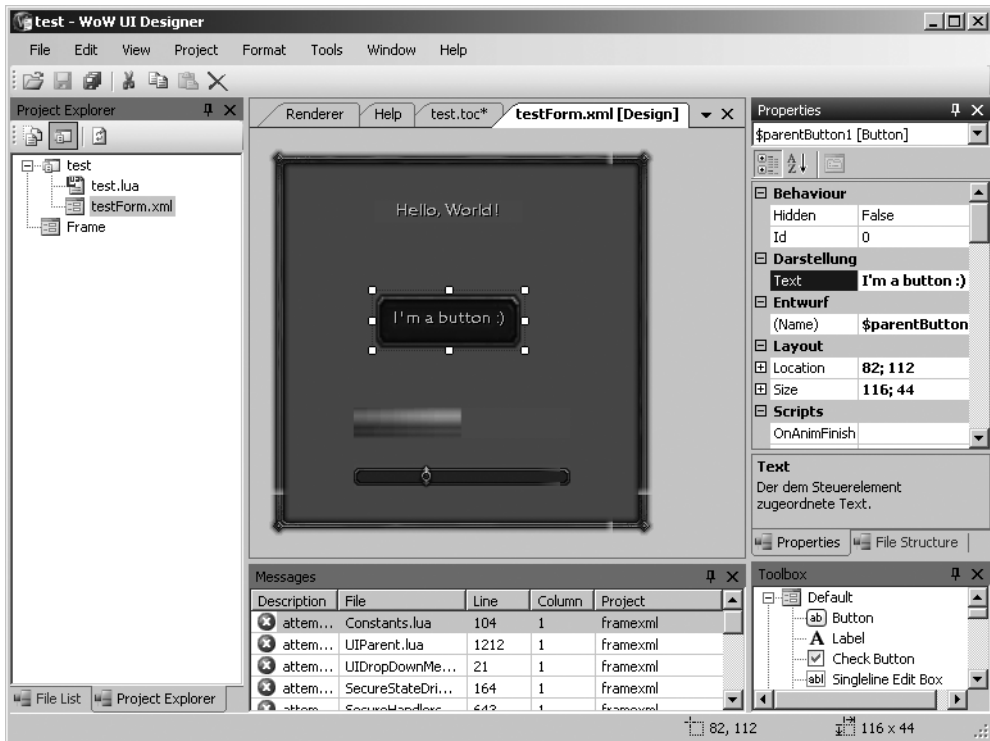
test - WoW UI Designer

File Edit View Project Format Tools Window Help

Project Explorer

test
test.lua
testForm.xml
Frame

File List | Project Explorer

Renderer | Help | test.toc* | testForm.xml [Design]

Hello, World!

I'm a button :)

Properties

$parentButton1 [Button]

| | |
|---|---|
| ⊟ Behaviour | |
| Hidden | False |
| Id | 0 |
| ⊟ Darstellung | |
| Text | I'm a button :) |
| ⊟ Entwurf | |
| (Name) | $parentButton |
| ⊟ Layout | |
| ⊞ Location | 82; 112 |
| ⊞ Size | 116; 44 |
| ⊟ Scripts | |
| OnAnimFinish | |

Text
Der dem Steuerelement zugeordnete Text.

Properties | File Structure

Messages

| Description | File | Line | Column | Project |
|---|---|---|---|---|
| attem... | Constants.lua | 104 | 1 | framexml |
| attem... | UIParent.lua | 1212 | 1 | framexml |
| attem... | UIDropDownMe... | 21 | 1 | framexml |
| attem... | SecureStateDri... | 164 | 1 | framexml |
| attem... | SecureHandlers | 643 | 1 | framexml |

Toolbox

Default
Button
Label
Check Button
Singleline Edit Box

82, 112 116 x 44